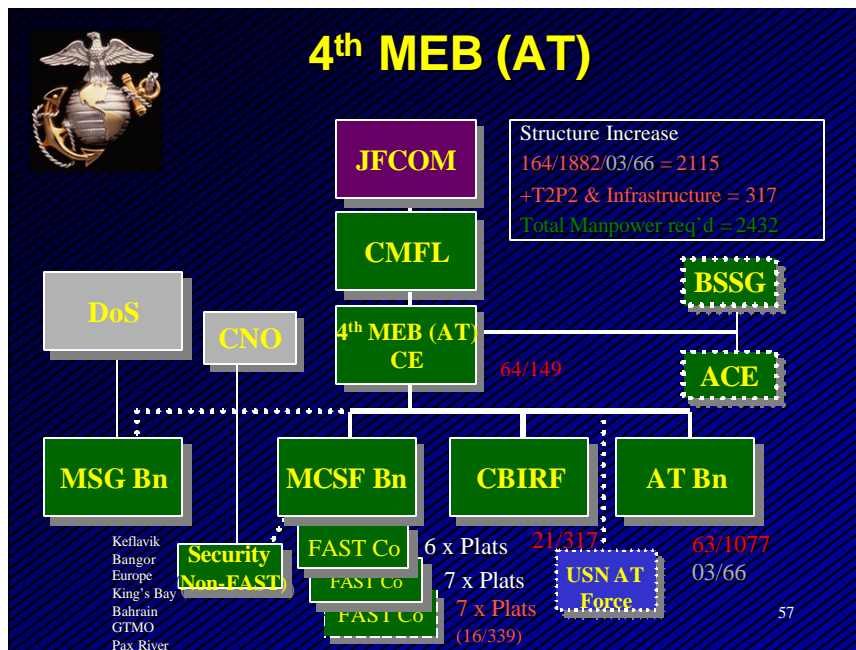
4th MEB (AT)

Structure Increase
164/1882/03/66 = 2115
+T2P2 & Infrastructure = 317
Total Manpower req'd = 2432

JFCOM

CMFL

BSSG

DoS

CNO

4th MEB (AT) CE

64/149

ACE

MSG Bn

MCSF Bn

CBIRF

AT Bn

Keflavik
Bangor
Europe
King's Bay
Bahrain
GTMO
Pax River

Security (Non-FAST)

FAST Co
FAST Co
FAST Co

6 x Plats
7 x Plats
7 x Plats
(16/339)

21/317

USN AT Force

63/1077
03/66

57